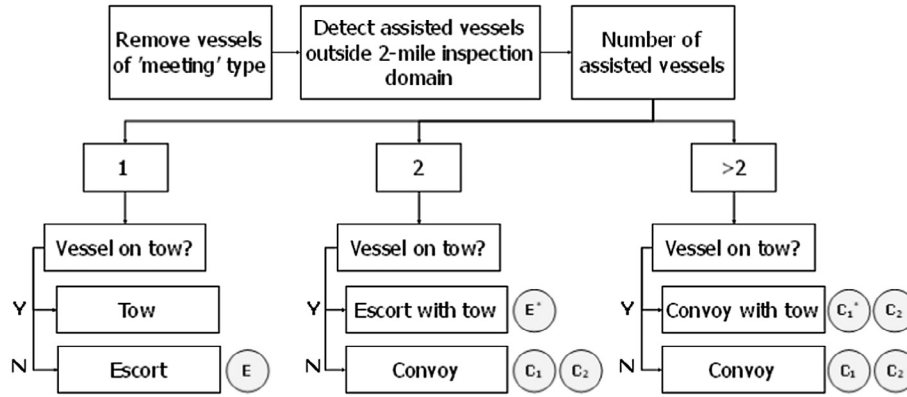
Remove vessels of 'meeting' type

Detect assisted vessels outside 2-mile inspection domain

Number of assisted vessels

1

Vessel on tow?

Y

Tow

N

Escort

E

2

Vessel on tow?

Y

Escort with tow

$E^*$

N

Convoy

$C_1$

$C_2$

>2

Vessel on tow?

Y

Convoy with tow

$C_1^*$

$C_2$

N

Convoy

$C_1$

$C_2$